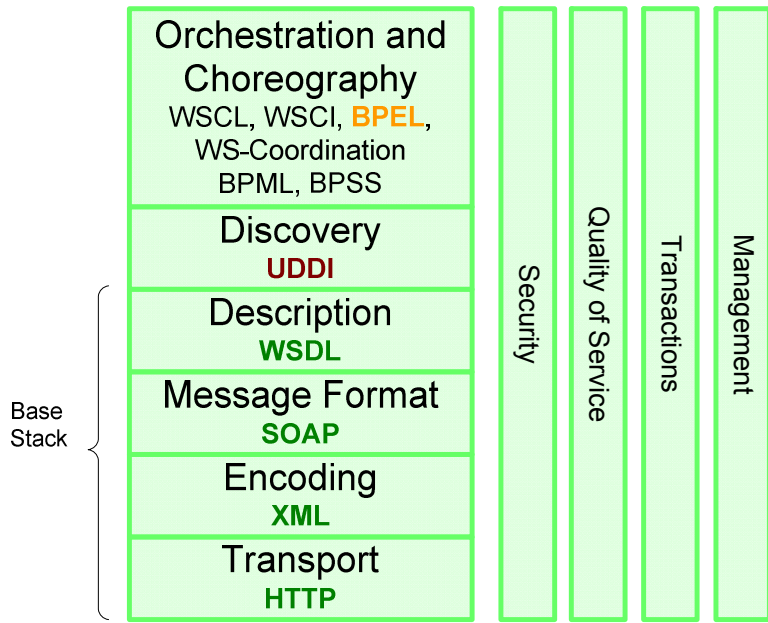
Orchestration and Choreography
WSCL, WSCI, BPEL, WS-Coordination BPML, BPSS

Discovery
UDDI

Description
WSDL

Message Format
SOAP

Encoding
XML

Transport
HTTP

Base Stack

Security

Quality of Service

Transactions

Management